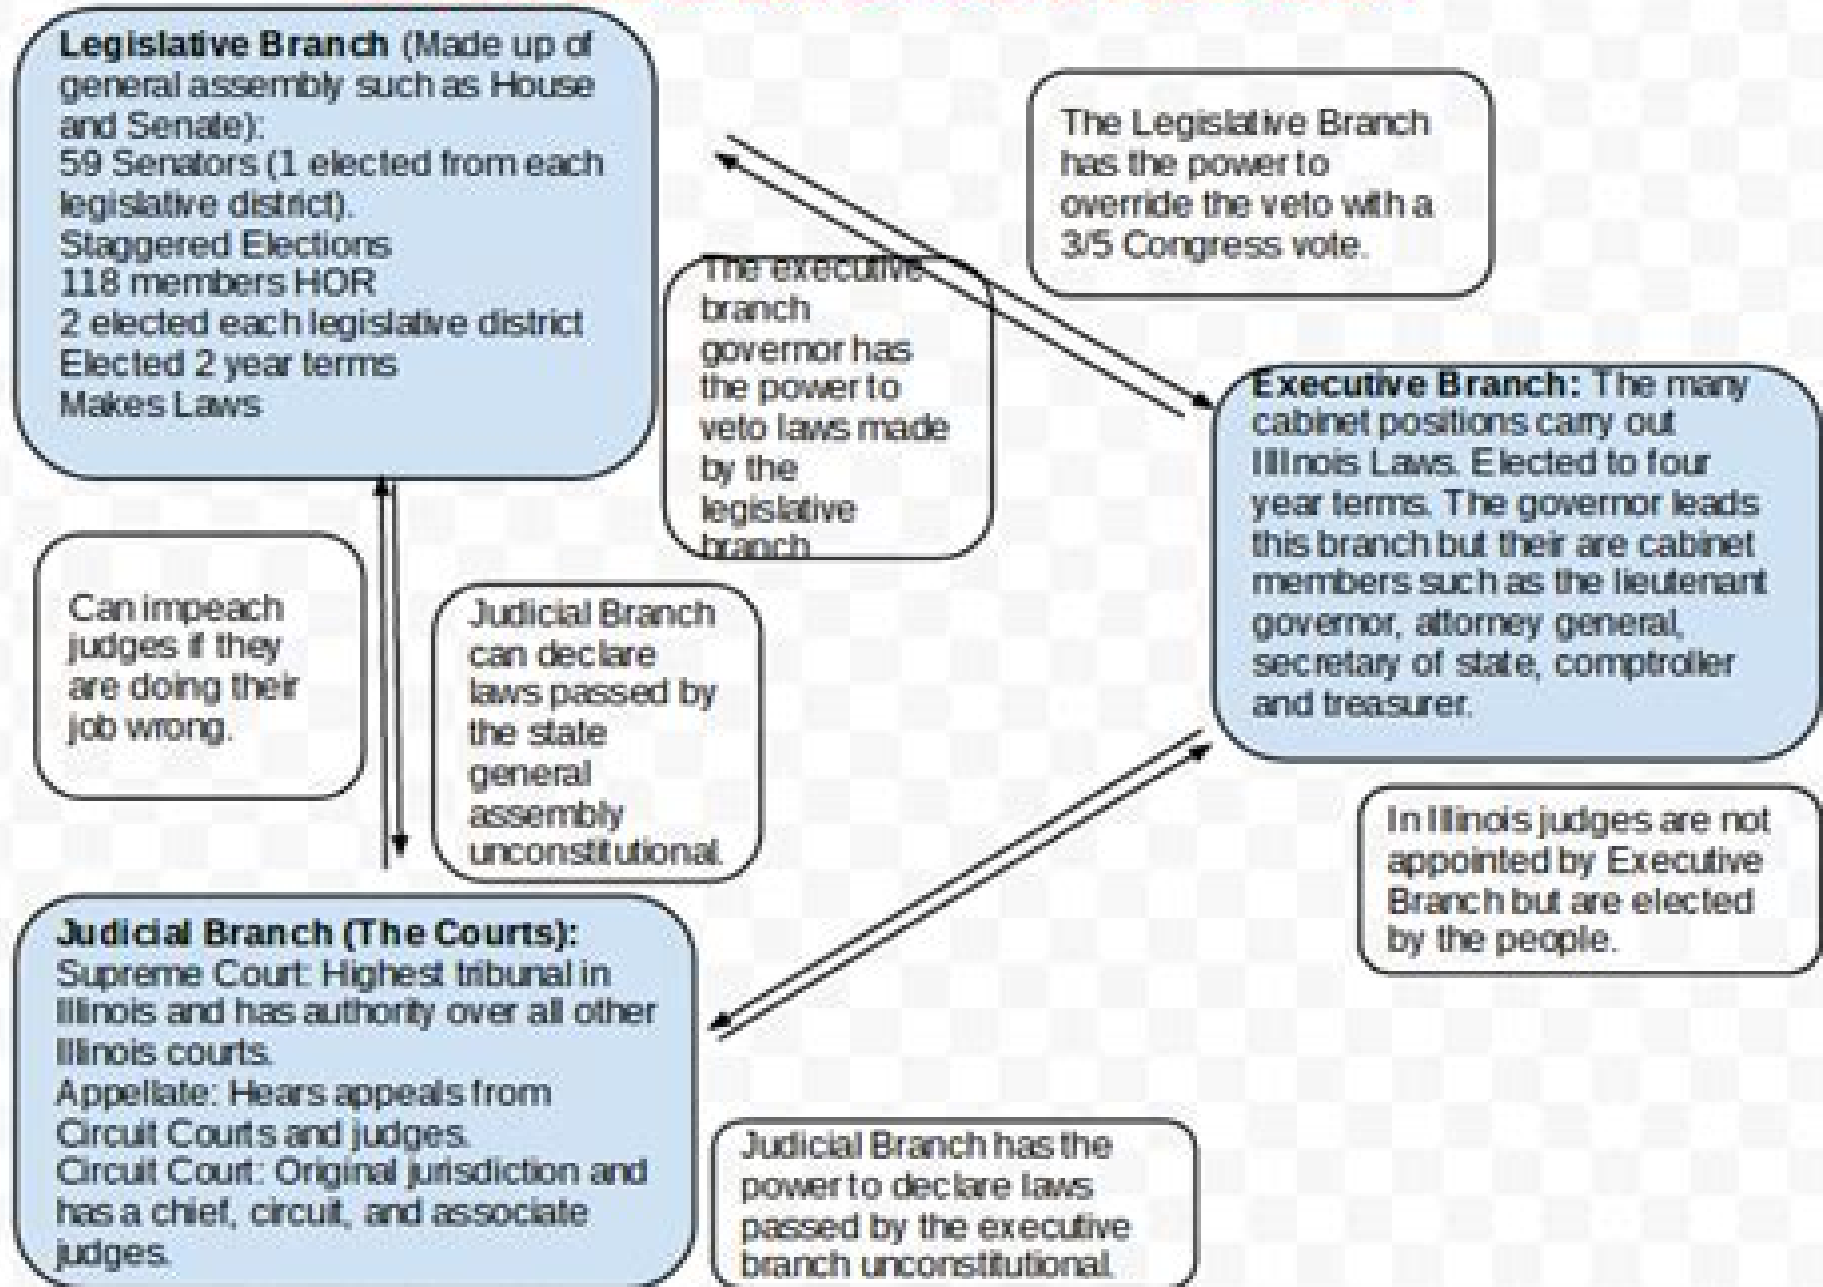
**Legislative Branch** (Made up of general assembly such as House and Senate):
59 Senators (1 elected from each legislative district).
Staggered Elections
118 members HOR
2 elected each legislative district
Elected 2 year terms
Makes Laws

The Legislative Branch has the power to override the veto with a 3/5 Congress vote.

The executive branch governor has the power to veto laws made by the legislative branch

**Executive Branch:** The many cabinet positions carry out Illinois Laws. Elected to four year terms. The governor leads this branch but their are cabinet members such as the lieutenant governor, attorney general, secretary of state, comptroller and treasurer.

Can impeach judges if they are doing their job wrong.

Judicial Branch can declare laws passed by the state general assembly unconstitutional.

In Illinois judges are not appointed by Executive Branch but are elected by the people.

**Judicial Branch (The Courts):**
Supreme Court: Highest tribunal in Illinois and has authority over all other Illinois courts.
Appellate: Hears appeals from Circuit Courts and judges.
Circuit Court: Original jurisdiction and has a chief, circuit, and associate judges.

Judicial Branch has the power to declare laws passed by the executive branch unconstitutional.